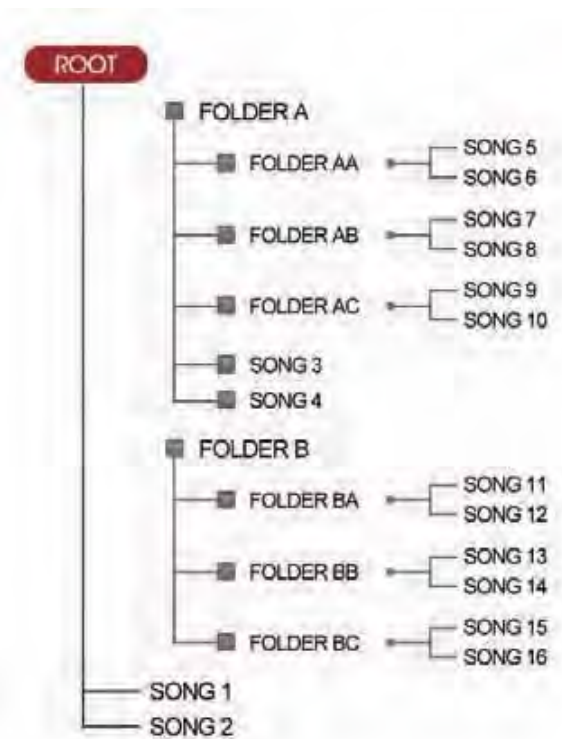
ROOT

FOLDER A

FOLDER AA

SONG 5

SONG 6

FOLDER AB

SONG 7

SONG 8

FOLDER AC

SONG 9

SONG 10

SONG 3

SONG 4

FOLDER B

FOLDER BA

SONG 11

SONG 12

FOLDER BB

SONG 13

SONG 14

FOLDER BC

SONG 15

SONG 16

SONG 1

SONG 2